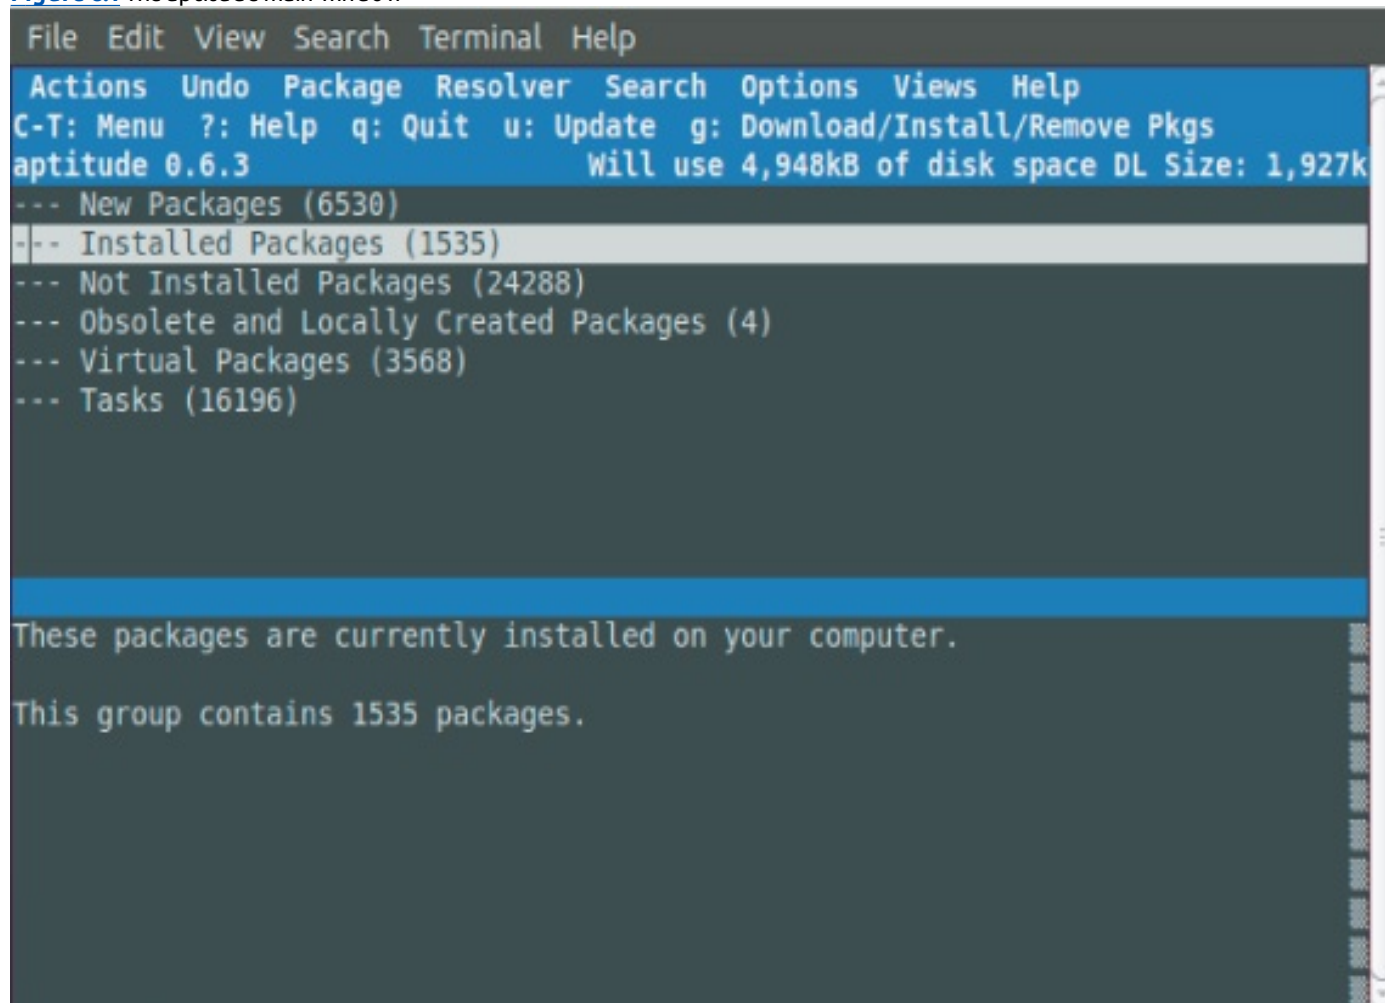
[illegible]

File Edit View Search Terminal Help

Actions Undo Package Resolver Search Options Views Help
C-T: Menu ?: Help q: Quit u: Update g: Download/Install/Remove Pkgs
aptitude 0.6.3 Will use 4,948kB of disk space DL Size: 1,927k
--- New Packages (6530)
--- Installed Packages (1535)
--- Not Installed Packages (24288)
--- Obsolete and Locally Created Packages (4)
--- Virtual Packages (3568)
--- Tasks (16196)

These packages are currently installed on your computer.

This group contains 1535 packages.